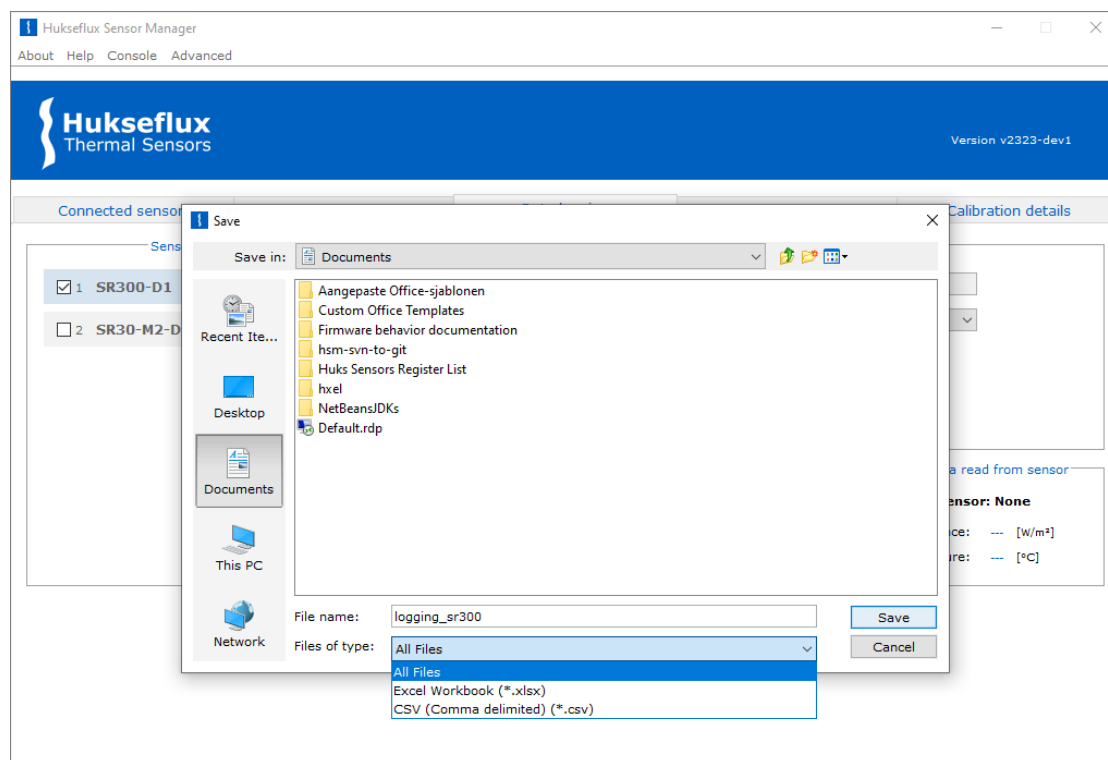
Hukseflux Sensor Manager

About Help Console Advanced

Hukseflux
Thermal Sensors

Version v2323-dev1

Connected sensor

Calibration details

Sens

☑1 SR300-D1

☐2 SR30-M2-D

a read from sensor

ensor: None

ce: --- [W/m²]

re: --- [°C]

Save

Save in: Documents

Recent Ite...

Desktop

Documents

This PC

Network

Aangepaste Office-sjablonen
Custom Office Templates
Firmware behavior documentation
hsm-svn-to-git
Huks Sensors Register List
hxel
NetBeansJDKs
Default.rdp

File name: logging_sr300

Files of type: All Files

All Files
Excel Workbook (*.xlsx)
CSV (Comma delimited) (*.csv)

Save

Cancel